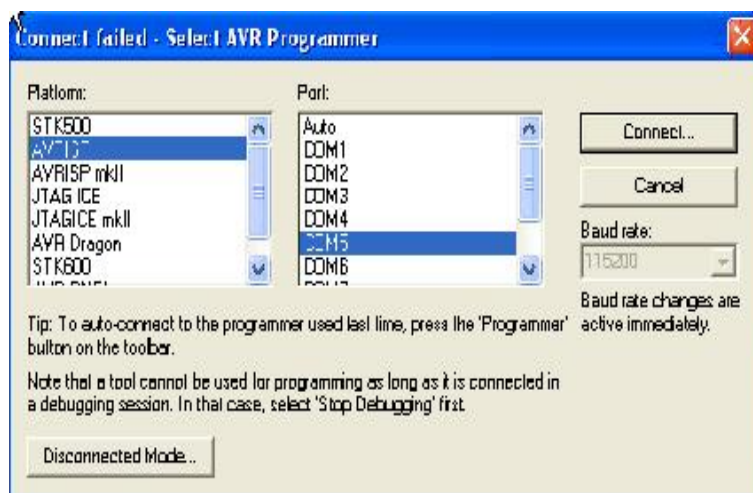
Connect failed - Select AVR Programmer

Platform:
STK500
AVR ISP
AVRISP mkII
JTAG ICE
JTAGICE mkII
AVR Dragon
STK600
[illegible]

Port:
Auto
COM1
COM2
COM3
COM4
COM5
COM6
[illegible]

Connect...
Cancel
Baud rate:
115200
Baud rate changes are active immediately.

Tip: To auto-connect to the programmer used last time, press the 'Programmer' button on the toolbar.

Note that a tool cannot be used for programming as long as it is connected in a debugging session. In that case, select 'Stop Debugging' first.

Disconnected Mode...